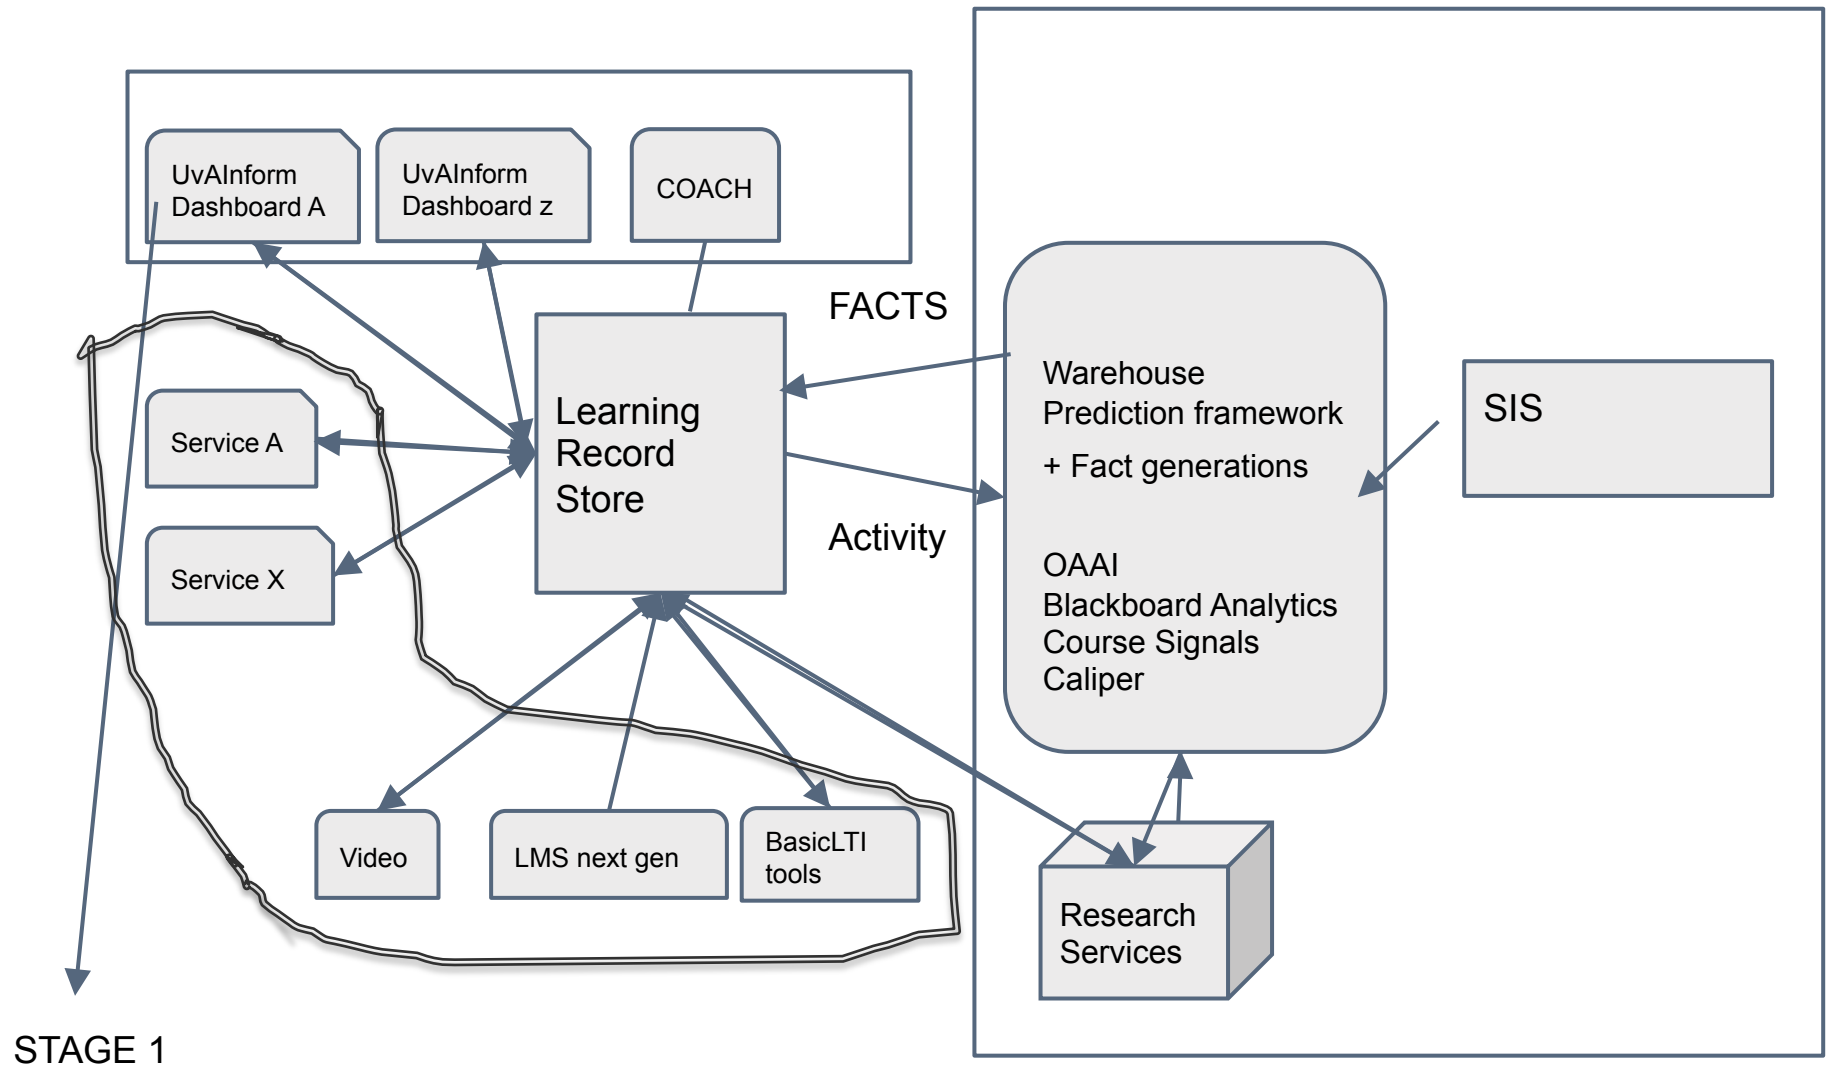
UvAInform Dashboard A

UvAInform Dashboard z

COACH

FACTS

Warehouse
Prediction framework

+ Fact generations

SIS

Service A

Learning Record Store

Service X

Activity

OAAI
Blackboard Analytics
Course Signals
Caliper

Video

LMS next gen

BasicLTI tools

Research Services

STAGE 1